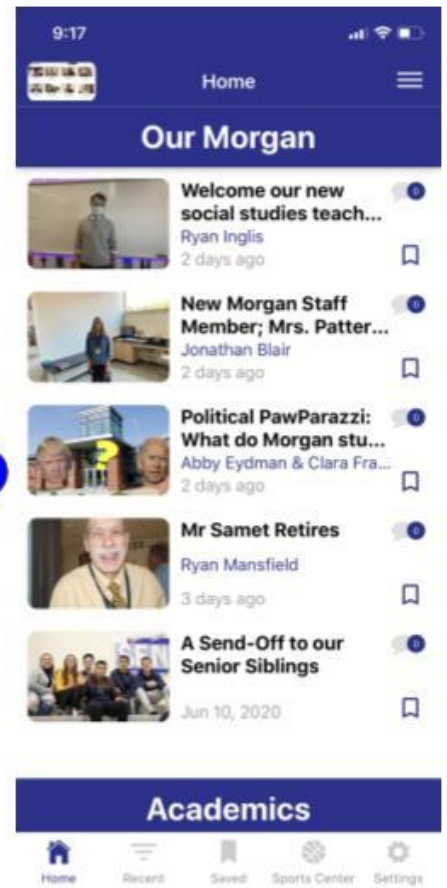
9:17

Home

Our Morgan

Welcome our new social studies teach...
Ryan Inglis
2 days ago
0

New Morgan Staff Member; Mrs. Patter...
Jonathan Blair
2 days ago
0

Political PawParazzi: What do Morgan stu...
Abby Eydman & Clara Fra...
2 days ago
0

Mr Samet Retires
Ryan Mansfield
3 days ago
0

A Send-Off to our Senior Siblings
Jun 10, 2020
0

Academics

Home Recent Saved Sports Center Settings